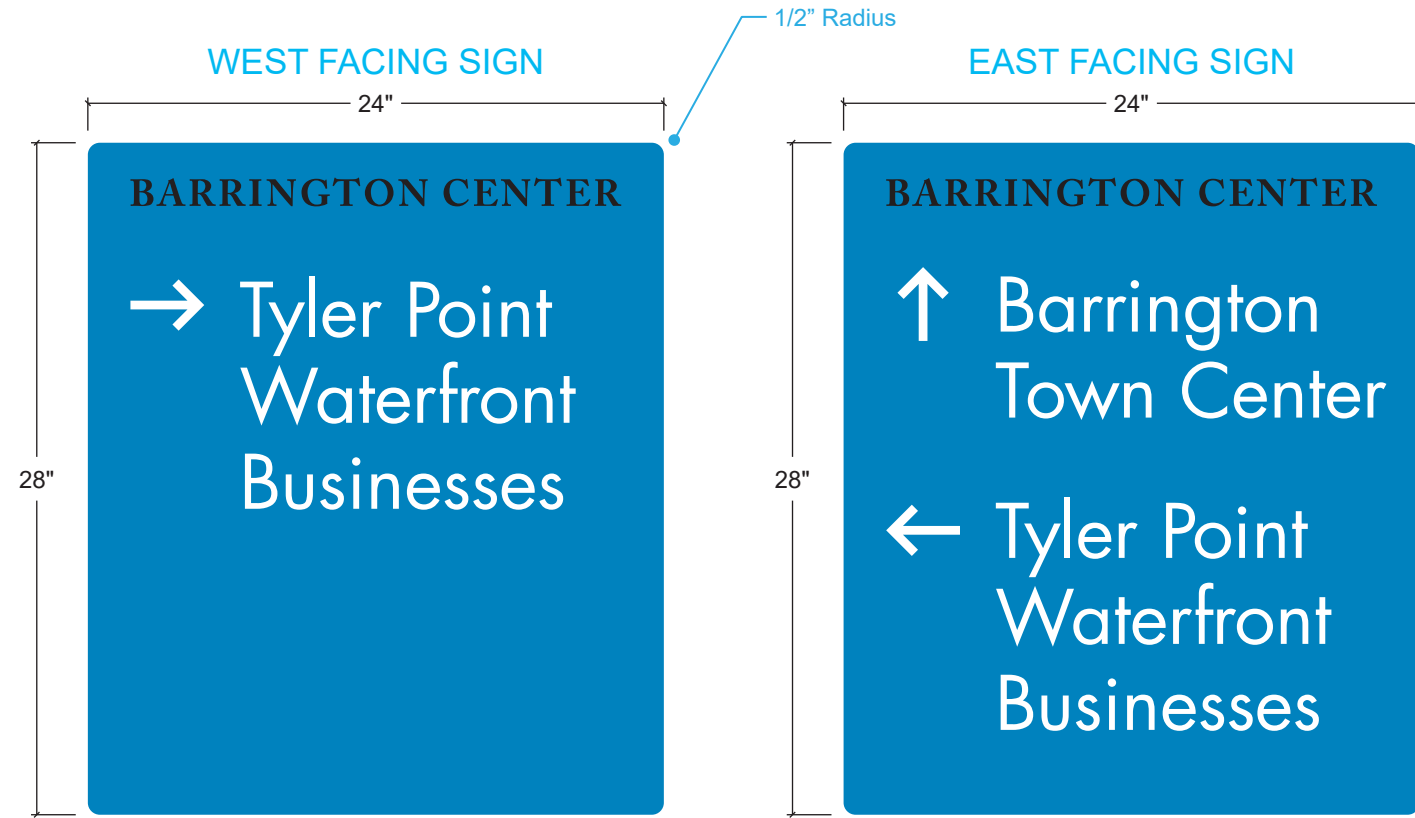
1/2” Radius

WEST FACING SIGN

24"

28"

BARRINGTON CENTER

→ Tyler Point Waterfront Businesses

EAST FACING SIGN

24"

28"

BARRINGTON CENTER

↑ Barrington Town Center

← Tyler Point Waterfront Businesses